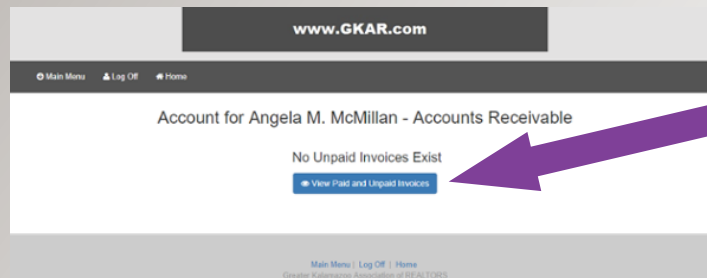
www.GKAR.com

Main Menu Log Off Home

Account for Angela M. McMillan - Accounts Receivable

No Unpaid Invoices Exist

View Paid and Unpaid Invoices

Main Menu | Log Off | Home

Greater Kalamazoo Association of REALTORS